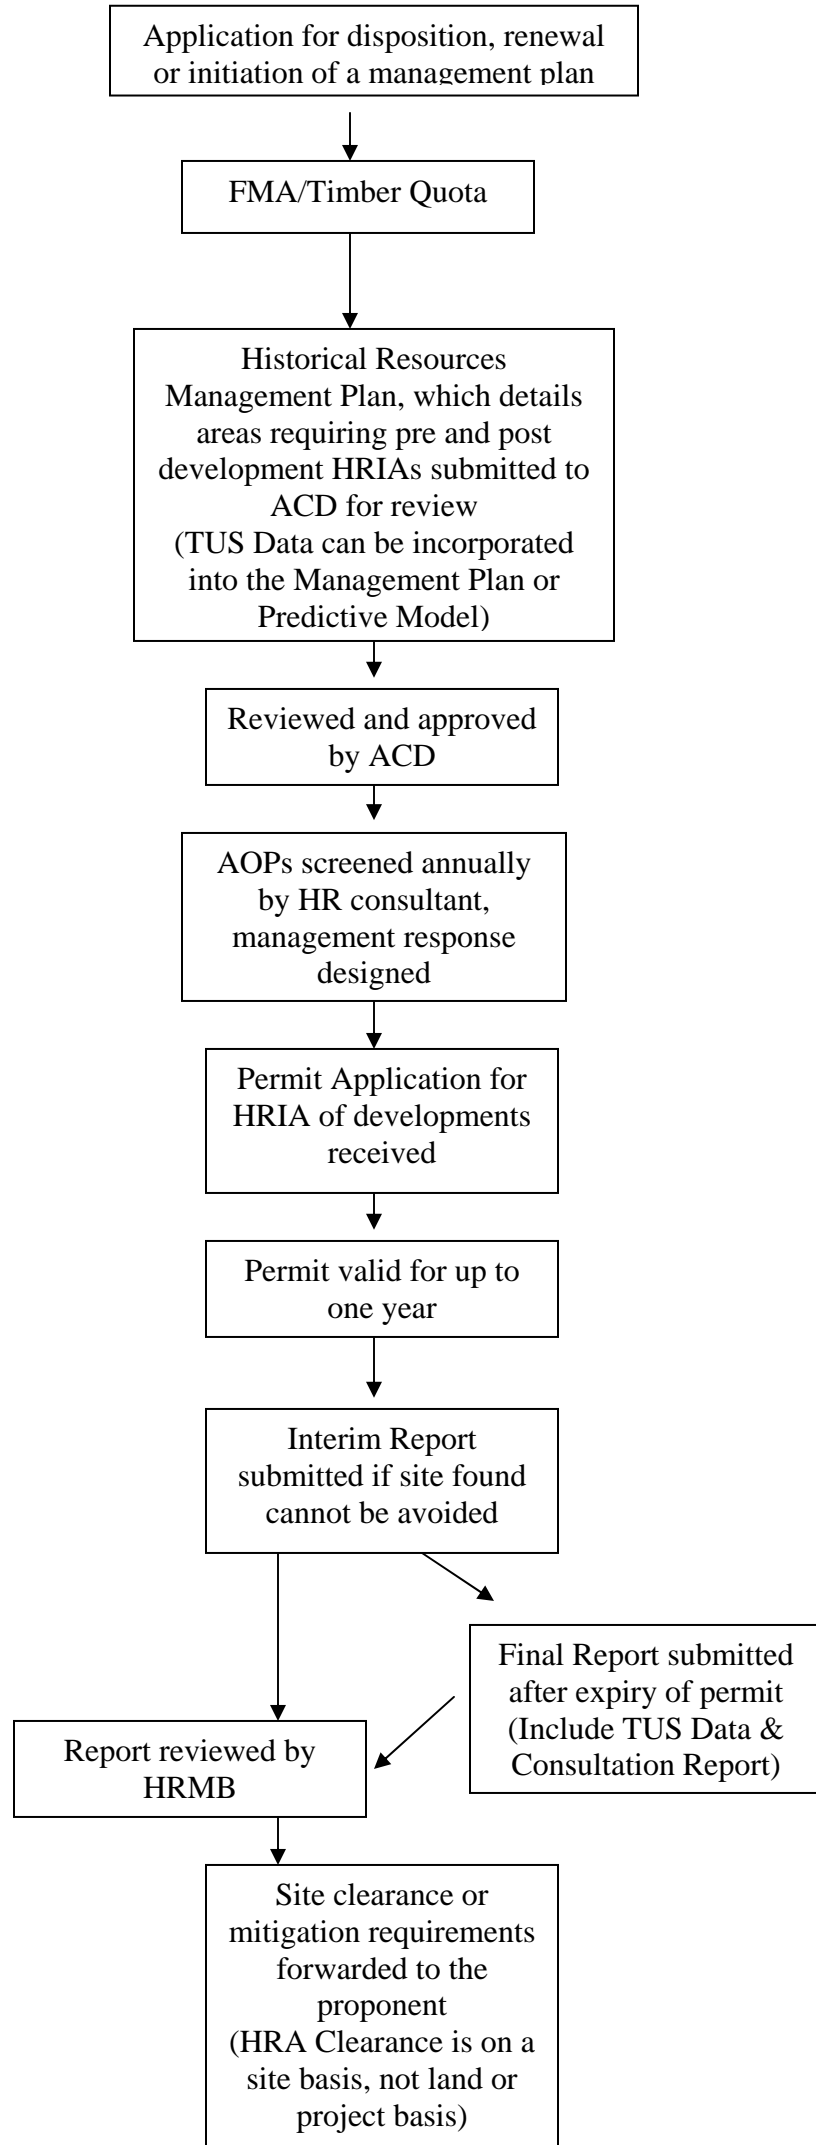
Application for disposition, renewal or initiation of a management plan

FMA/Timber Quota

Historical Resources Management Plan, which details areas requiring pre and post development HRIAs submitted to ACD for review
(TUS Data can be incorporated into the Management Plan or Predictive Model)

Reviewed and approved by ACD

AOPs screened annually by HR consultant, management response designed

Permit Application for HRIA of developments received

Permit valid for up to one year

Interim Report submitted if site found cannot be avoided

Final Report submitted after expiry of permit (Include TUS Data & Consultation Report)

Report reviewed by HRMB

Site clearance or mitigation requirements forwarded to the proponent
(HRA Clearance is on a site basis, not land or project basis)